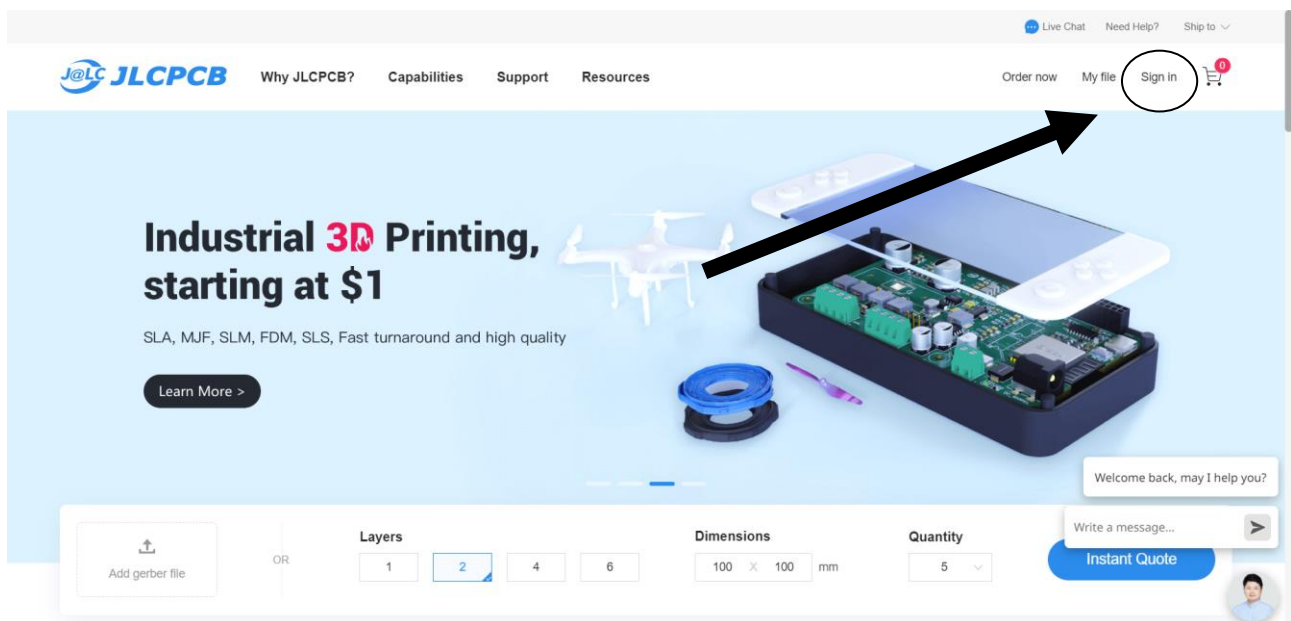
Live Chat Need Help? Ship to

J@LC JLCPCB Why JLCPCB? Capabilities Support Resources Order now My file Sign in 0

Industrial 3D Printing, starting at $1

SLA, MJF, SLM, FDM, SLS, Fast turnaround and high quality

Learn More >

Welcome back, may I help you?

Write a message...

Add gerber file

OR

Layers

1 2 4 6

Dimensions

100 X 100 mm

Quantity

5

Instant Quote